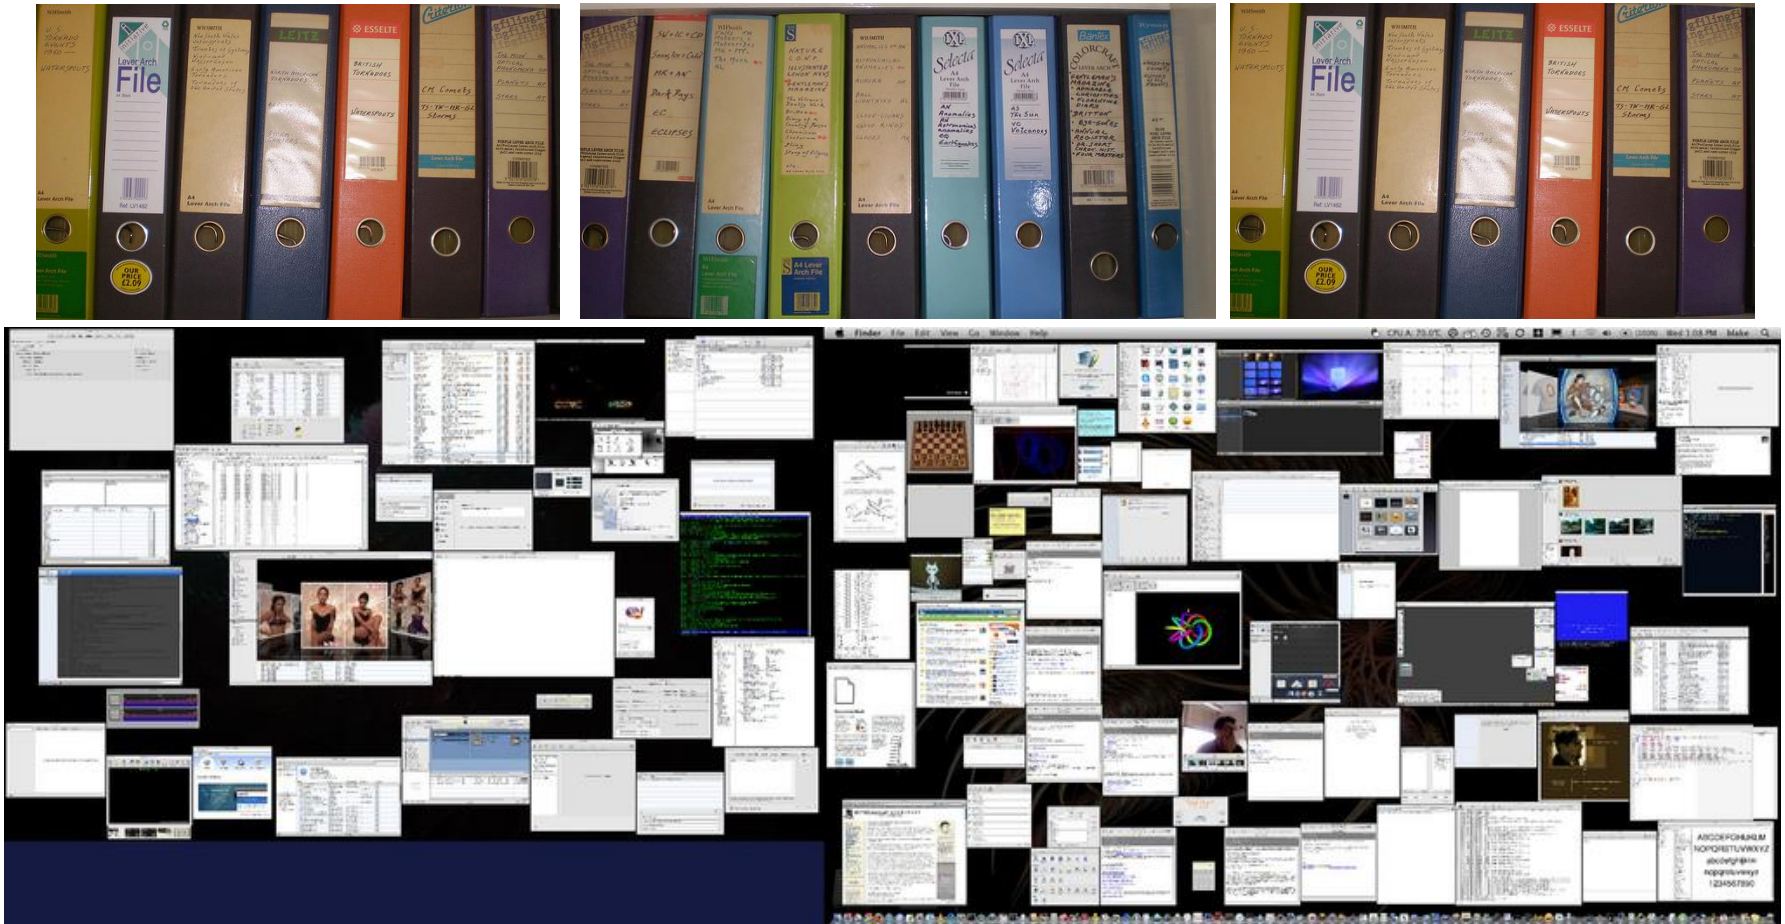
WHSmith
U.S. TORNADO EVENTS 1980
WATERSPOUTS
A4 Lever Arch File
Lever Arch File
Ref. LV1492
OUR PRICE £2.09
WHSmith
New South Wales Waterspouts
A4 Lever Arch File
LEITZ
NORTH AMERICAN TORNADOES
ESSELTE
BRITISH TORNADOES
WATERSPOUTS
CM Comets
TS-TK-HR-GL Storms
The Moon
OPTICAL PHENOMENA
PLANETS
STARS

SUN+C+CP
Snowflakes
HR+AN
Dark Days
EC
ECLIPSES
WHSmith
The Moon
A4 Lever Arch File
NATURE
ILLUSTRATED LONDON NEWS
GENTLEMAN'S MAGAZINE
Selecta
A4 Lever Arch File
AN Anomalies
Earthquakes
Selecta
A4 Lever Arch File
AS The Sun
VC Volcanoes
Bantex
COLORCRAFT
GENTLEMAN'S MAGAZINE
ANNUAL REGISTER
A4 Lever Arch File

Finder File Edit View Go Window Help
Wed 1:08 PM blake
ABCDEFGHIJKLM
NOPQRSTUVWXYZ
abcdefghijklm
nopqrstuvwxyz
1234567890